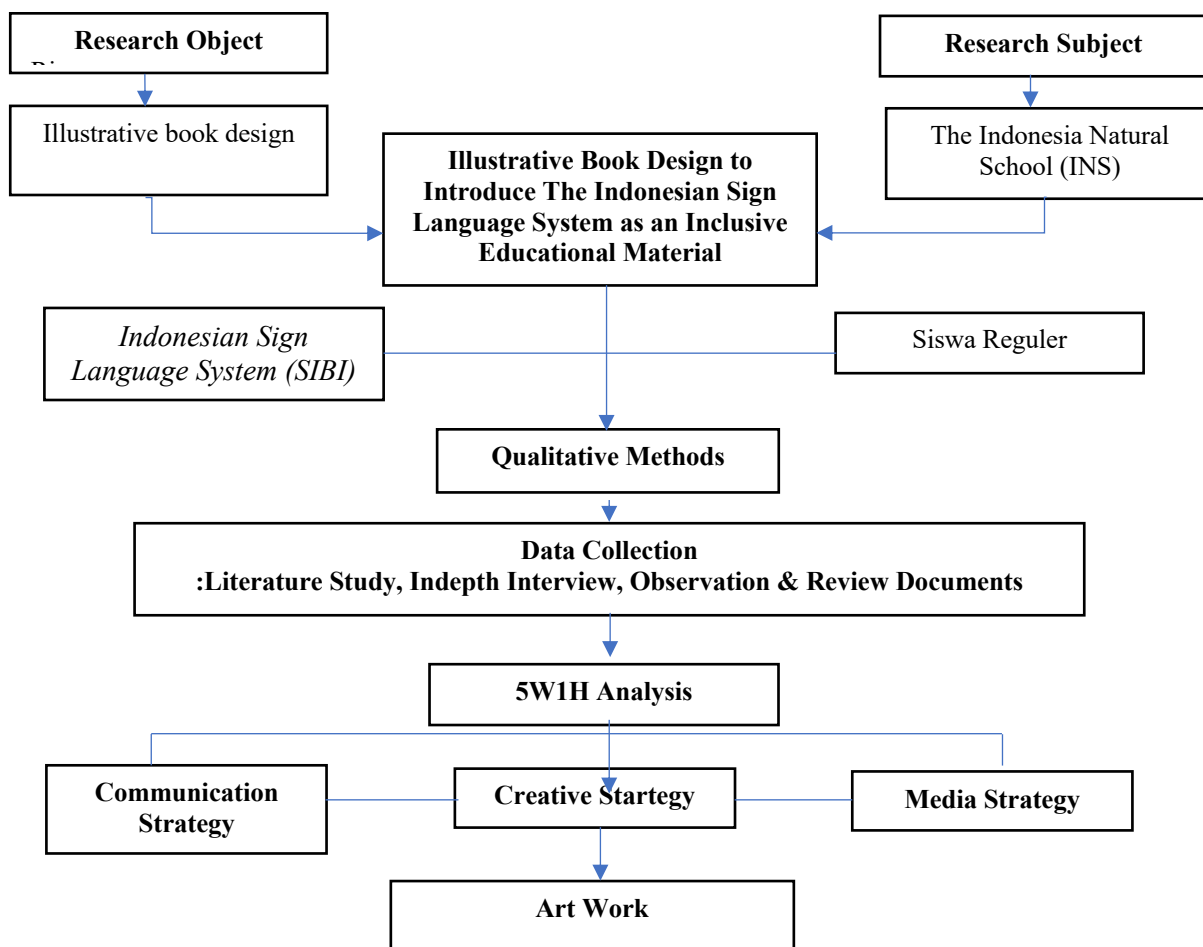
Research Object

Research Subject

Illustrative book design

Illustrative Book Design to Introduce The Indonesian Sign Language System as an Inclusive Educational Material

The Indonesia Natural School (INS)

Indonesian Sign Language System (SIBI)

Siswa Reguler

Qualitative Methods

Data Collection
:Literature Study, Indepth Interview, Observation & Review Documents

5W1H Analysis

Communication Strategy

Creative Startegy

Media Strategy

Art Work